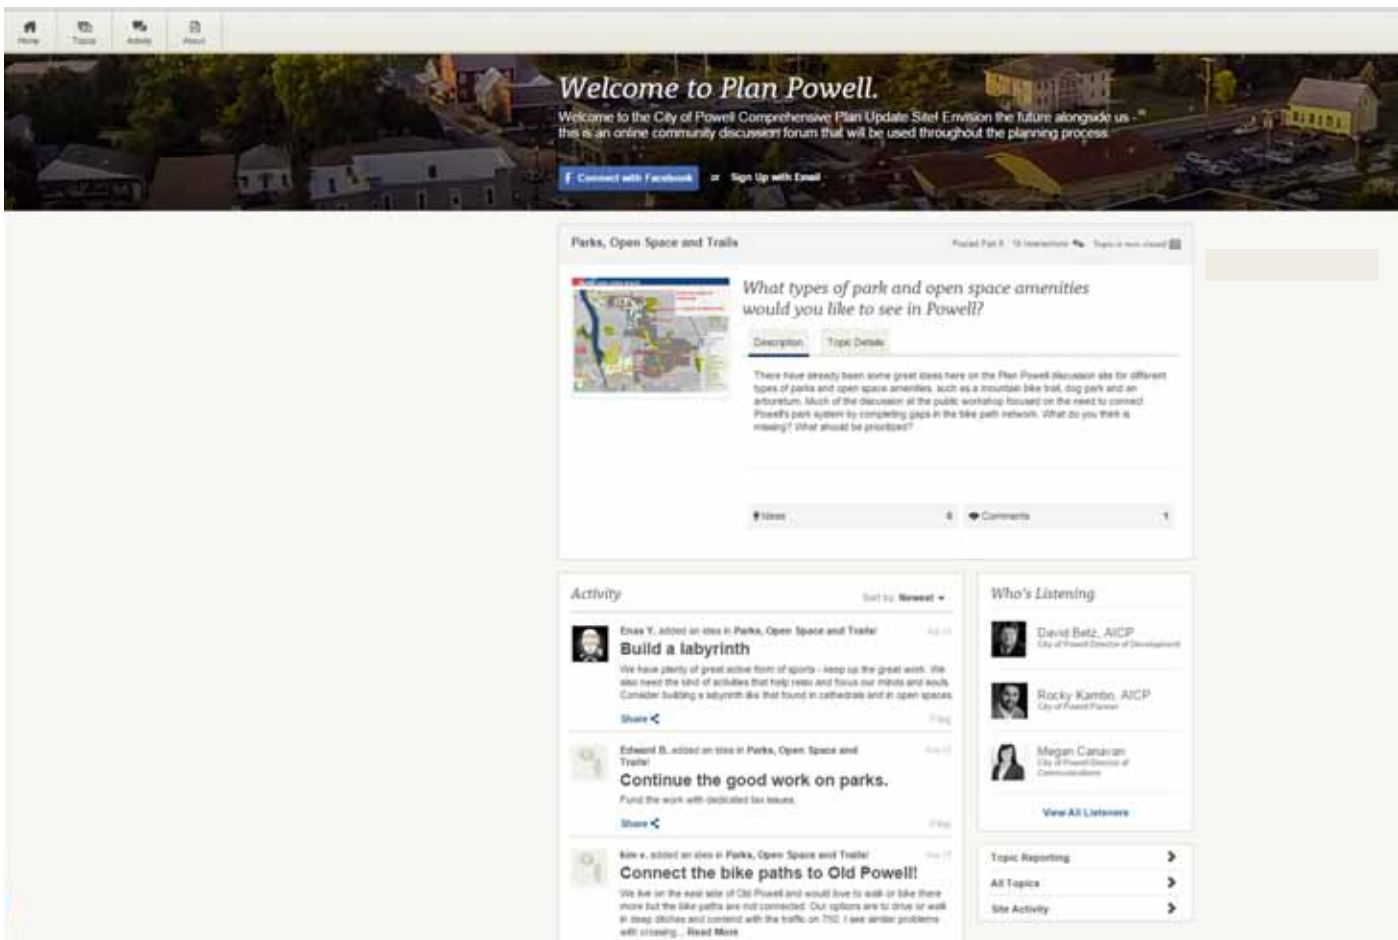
Home Topics Activity About

Welcome to Plan Powell.

Welcome to the City of Powell Comprehensive Plan Update Site! Envision the future alongside us - this is an online community discussion forum that will be used throughout the planning process.

Connect with Facebook or Sign Up with Email

Parks, Open Space and Trails

Posted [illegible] 18 Interactions Topic is now closed

What types of park and open space amenities would you like to see in Powell?

Description Topic Details

There have already been some great ideas here on the Plan Powell discussion site for different types of parks and open space amenities, such as a mountain bike trail, dog park and an arboretum. Much of the discussion at the public workshop focused on the need to connect Powell's park system by completing gaps in the bike path network. What do you think is missing? What should be prioritized?

Ideas 6 Comments 1

Activity

Sort by: Newest

Enes Y. added an idea in Parks, Open Space and Trails!

Build a labyrinth

We have plenty of great active form of sports - keep up the great work. We also need the kind of activities that help relax and focus our minds and souls. Consider building a labyrinth like that found in cathedrals and in open spaces.

Share Flag

Edward B. added an idea in Parks, Open Space and Trails!

Continue the good work on parks.

Fund the work with dedicated tax levies.

Share Flag

kim v. added an idea in Parks, Open Space and Trails!

Connect the bike paths to Old Powell!

We live on the east side of Old Powell and would love to walk or bike there more but the bike paths are not connected. Our options are to drive or walk in deep ditches and contend with the traffic on 750. I see similar problems with crossing... Read More

Who's Listening

David Betz, AICP
City of Powell Director of Development

Rocky Kambo, AICP
City of Powell Planner

Megan Canavan
City of Powell Director of Communications

View All Listeners

Topic Reporting

All Topics

Site Activity